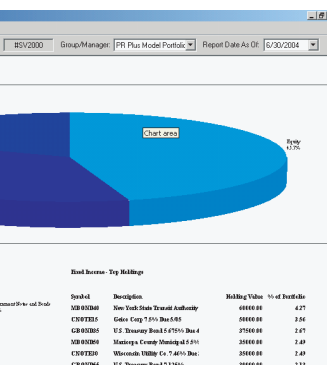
#SV2000 Group/Manager: PR Plus Model Portfolio Report Date As Of: 6/30/2004

Chart area

Equity
63.3%

Fixed Income - Top Holdings

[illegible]ment Notes and Bonds

| Symbol | Description | Holding Value | % of Portfolio |
|---|---|---|---|
| MBOND40 | New York State Transit Authority | 60000.00 | 4.27 |
| CNOTE15 | Geico Corp 7.5% Due 5/05 | 50000.00 | 3.56 |
| GBOND05 | U.S. Treasury Bond 5.675% Due 4 | 37500.00 | 2.67 |
| MBOND50 | Maricopa County Municipal 5.5% | 35000.00 | 2.49 |
| CNOTE30 | Wisconsin Utility Co. 7.46% Due | 35000.00 | 2.49 |
| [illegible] | U.S. Treasury Bond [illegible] | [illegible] | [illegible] |